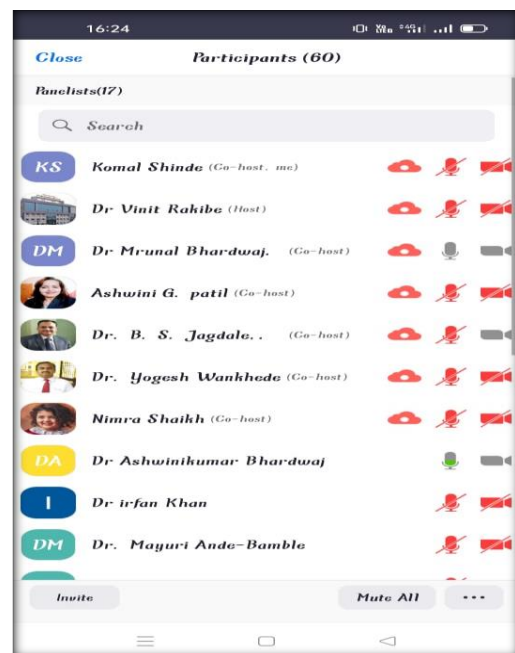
16:24

Close Participants (60)

Panelists(17)

Search

KS Komal Shinde (Co-host, me)

Dr Vinit Rakibe (Host)

DM Dr Mrunal Bhardwaj. (Co-host)

Ashwini G. patil (Co-host)

Dr. B. S. Jagdale.. (Co-host)

Dr. Yogesh Wankhede (Co-host)

Nimra Shaikh (Co-host)

DA Dr Ashwinikumar Bhardwaj

I Dr irfan Khan

DM Dr. Mayuri Ande-Bamble

Invite

Mute All

...